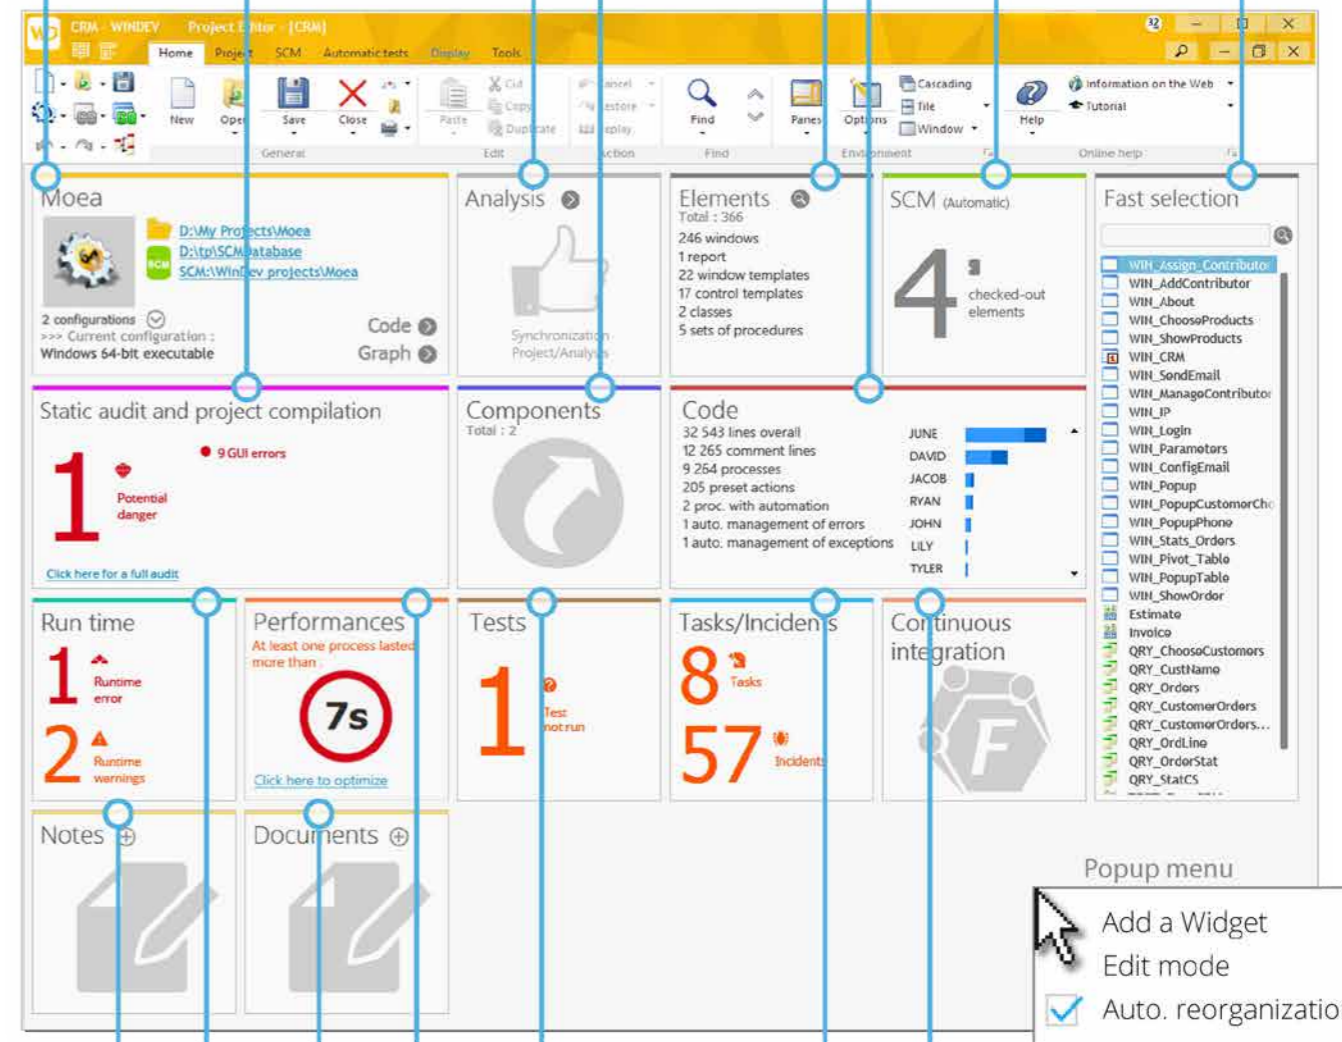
CRM - WINDEV Project Editor - [CRM]

Home Project SCM Automatic tests Display Tools

New Open Save Close Paste Cut Copy Duplicate Cancel Restore Replay Find Panes Options Cascading Tile Window Help Information on the Web Tutorial

General Edit Action Find Environment Online help

Moea
D:\My Projects\Moea
D:\tp\SCMDatabase
SCM:\WinDev projects\Moea
2 configurations
>>> Current configuration :
Windows 64-bit executable
Code
Graph

Analysis
Synchronization Project/Analysis

Elements
Total : 366
246 windows
1 report
22 window templates
17 control templates
2 classes
5 sets of procedures

SCM (Automatic)
4
checked-out elements

Fast selection
WIN_Assign_Contributor
WIN_AddContributor
WIN_About
WIN_ChooseProducts
WIN_ShowProducts
WIN_CRM
WIN_SendEmail
WIN_ManageContributor
WIN_IP
WIN_Login
WIN_Parameters
WIN_ConfigEmail
WIN_Popup
WIN_PopupCustomerCho
WIN_PopupPhone
WIN_Stats_Orders
WIN_Pivot_Table
WIN_PopupTable
WIN_ShowOrder
Estimate
Invoice
QRY_ChooseCustomers
QRY_CustName
QRY_Orders
QRY_CustomerOrders
QRY_CustomerOrders...
QRY_OrdLine
QRY_OrderStat
QRY_StatCS

Static audit and project compilation
1
Potential danger
9 GUI errors
Click here for a full audit

Components
Total : 2

Code
32 543 lines overall
12 265 comment lines
9 264 processes
205 preset actions
2 proc. with automation
1 auto. management of errors
1 auto. management of exceptions
JUNE
DAVID
JACOB
RYAN
JOHN
LILY
TYLER

Run time
1 Runtime error
2 Runtime warnings

Performances
At least one process lasted more than
7s
Click here to optimize

Tests
1 Test not run

Tasks/Incidents
8 Tasks
57 Incidents

Continuous integration

Notes

Documents

Popup menu
Add a Widget
Edit mode
Auto. reorganizatio